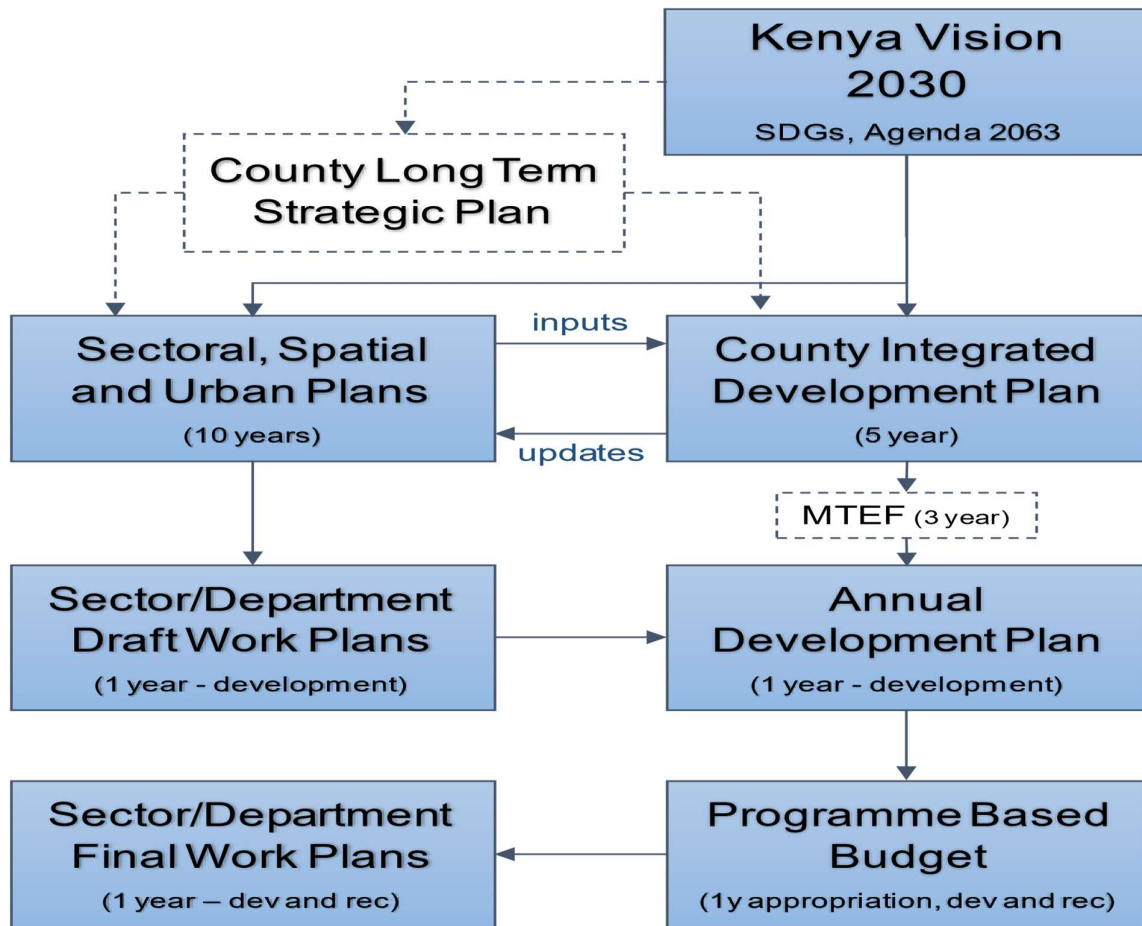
Kenya Vision 2030
SDGs, Agenda 2063

County Long Term Strategic Plan

Sectoral, Spatial and Urban Plans
(10 years)

inputs

updates

County Integrated Development Plan
(5 year)

MTEF (3 year)

Sector/Department Draft Work Plans
(1 year - development)

Annual Development Plan
(1 year - development)

Sector/Department Final Work Plans
(1 year – dev and rec)

Programme Based Budget
(1y appropriation, dev and rec)